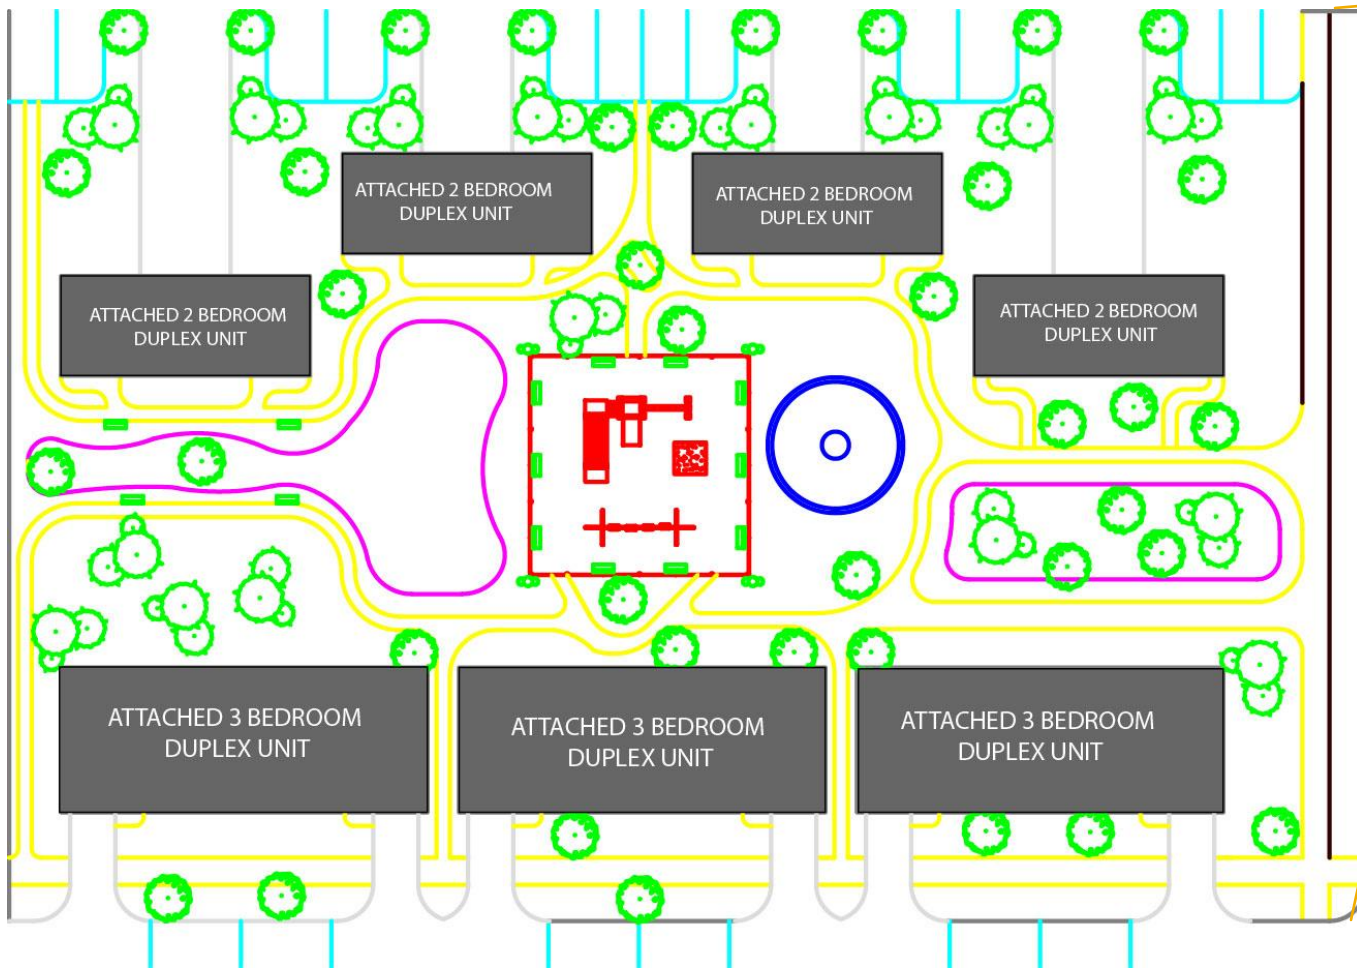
ATTACHED 2 BEDROOM DUPLEX UNIT

ATTACHED 2 BEDROOM DUPLEX UNIT

ATTACHED 2 BEDROOM DUPLEX UNIT

ATTACHED 2 BEDROOM DUPLEX UNIT

ATTACHED 3 BEDROOM DUPLEX UNIT

ATTACHED 3 BEDROOM DUPLEX UNIT

ATTACHED 3 BEDROOM DUPLEX UNIT